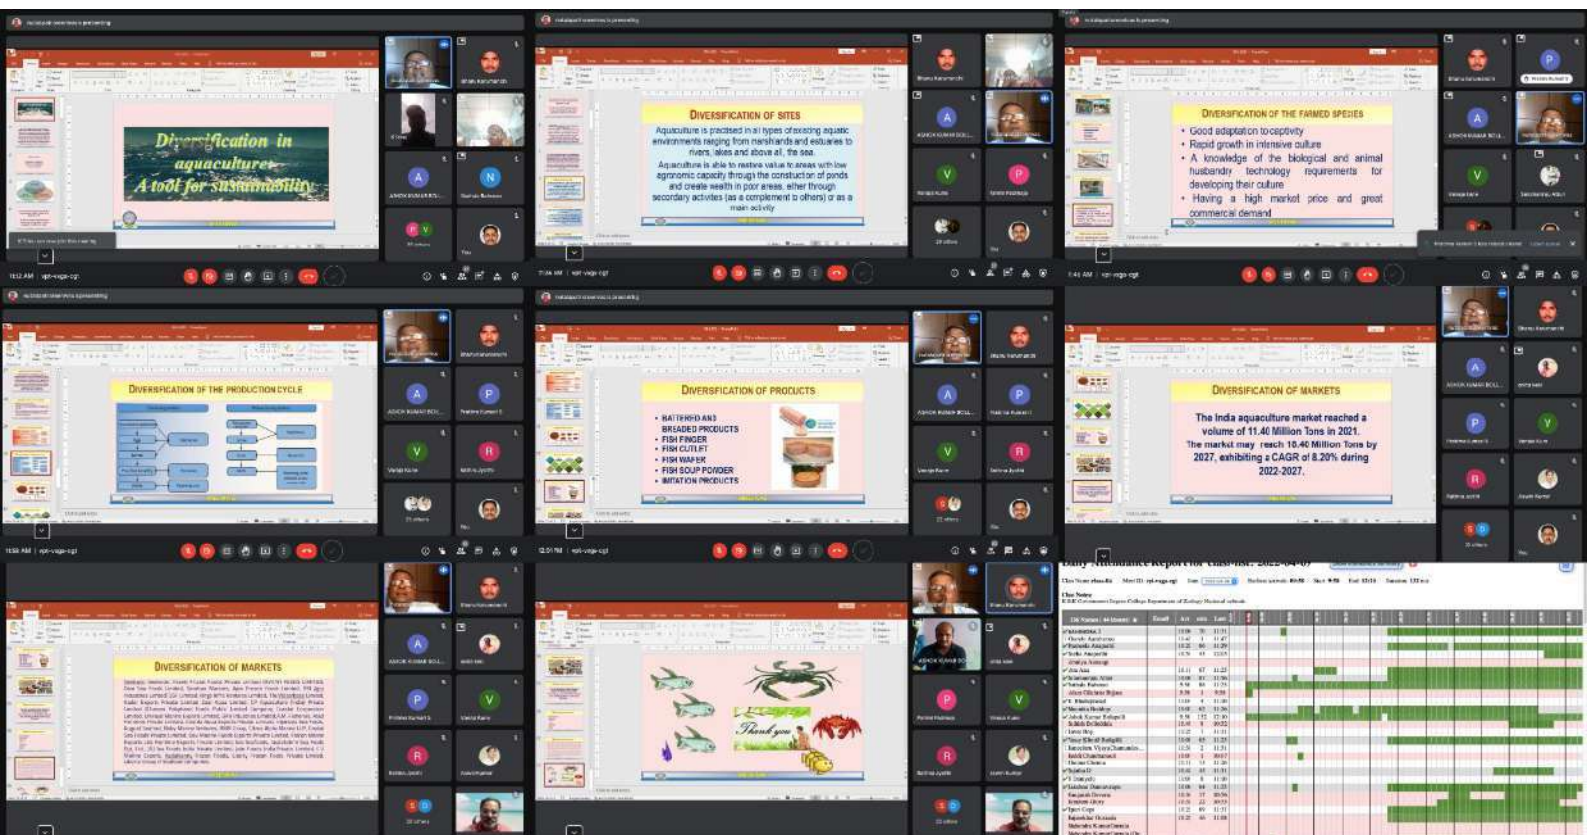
Diversification in aquaculture- A tool for sustainability

DIVERSIFICATION OF SITES

Aquaculture is practised in all types of existing aquatic environments ranging from marshlands and estuaries to rivers, lakes and above all, the sea.

Aquaculture is able to restore value to areas with low agronomic capacity through the construction of ponds and create wealth in poor areas, either through secondary activities (as a complement to others) or as a main activity.

DIVERSIFICATION OF THE FARMED SPECIES

• Good adaptation to captivity
• Rapid growth in intensive culture
• A knowledge of the biological and animal husbandry technology requirements for developing their culture
• Having a high market price and great commercial demand

DIVERSIFICATION OF THE PRODUCTION CYCLE

DIVERSIFICATION OF PRODUCTS

• BATTERED AND BREADED PRODUCTS
• FISH FINGER
• FISH CUTLET
• FISH WAFER
• FISH SOUP POWDER
• IMITATION PRODUCTS

DIVERSIFICATION OF MARKETS

The India aquaculture market reached a volume of 11.40 Million Tons in 2021. The market may reach 18.40 Million Tons by 2027, exhibiting a CAGR of 8.20% during 2022-2027.

DIVERSIFICATION OF MARKETS

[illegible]

Thank you

Daily Attendance Report for class-list: 2022-04-07

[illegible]